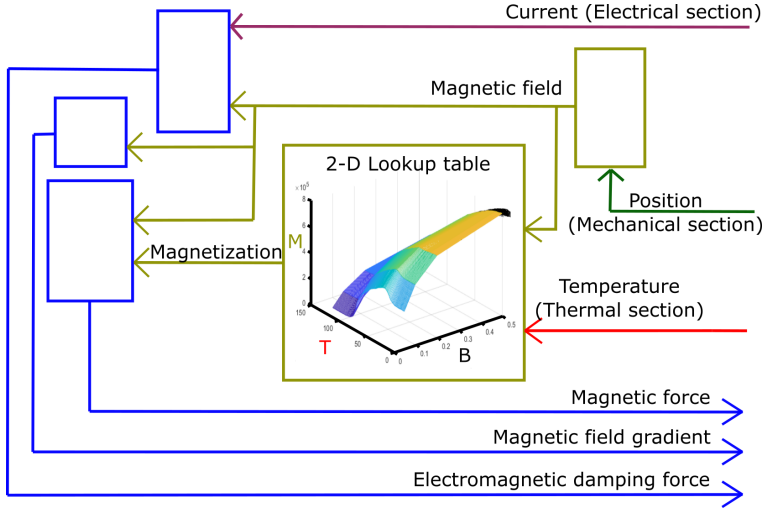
Current (Electrical section)

Magnetic field

2-D Lookup table

$\times 10^5$

M

Magnetization

Position
(Mechanical section)

Temperature
(Thermal section)

150
100
50
0
T

0
0.1
0.2
0.3
0.4
0.5
B

Magnetic force

Magnetic field gradient

Electromagnetic damping force